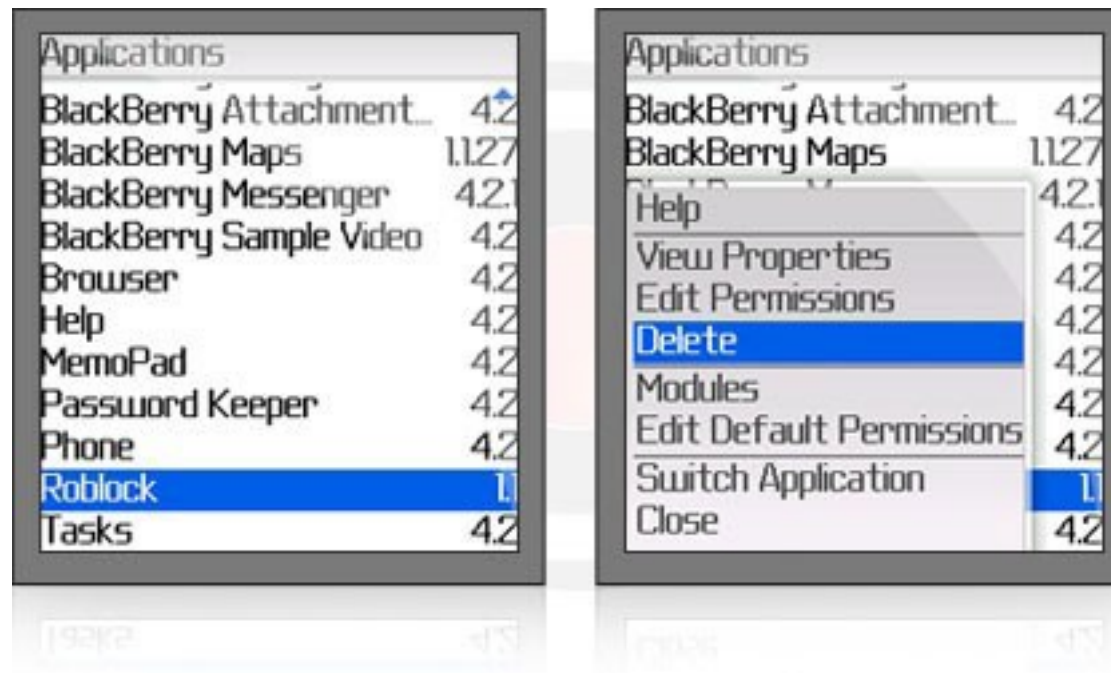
Applications

| | |
|---|---|
| BlackBerry Attachment... | 4.2 |
| BlackBerry Maps | 1.1.27 |
| BlackBerry Messenger | 4.2.1 |
| BlackBerry Sample Video | 4.2 |
| Browser | 4.2 |
| Help | 4.2 |
| MemoPad | 4.2 |
| Password Keeper | 4.2 |
| Phone | 4.2 |
| Roblock | 1.1 |
| Tasks | 4.2 |

Applications

| | |
|---|---|
| BlackBerry Attachment... | 4.2 |
| BlackBerry Maps | 1.1.27 |
| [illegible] | 4.2.1 |
| | 4.2 |
| | 4.2 |
| | 4.2 |
| | 4.2 |
| | 4.2 |
| | 4.2 |
| | 1.1 |
| | 4.2 |

Help
View Properties
Edit Permissions
Delete
Modules
Edit Default Permissions
Switch Application
Close